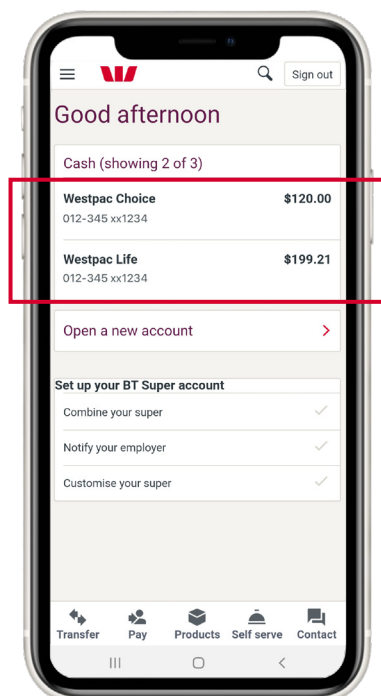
Sign out

Good afternoon

Cash (showing 2 of 3)

Westpac Choice $120.00
012-345 xx1234

Westpac Life $199.21
012-345 xx1234

Open a new account

Set up your BT Super account

Combine your super

Notify your employer

Customise your super

Transfer Pay Products Self serve Contact